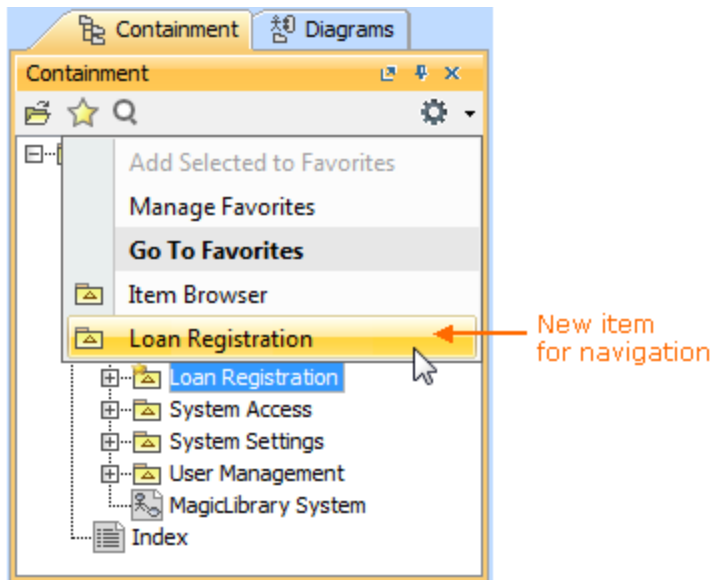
Containment
Diagrams
Containment

Add Selected to Favorites
Manage Favorites
Go To Favorites
Item Browser
Loan Registration

New item for navigation

Loan Registration
System Access
System Settings
User Management
MagicLibrary System
Index